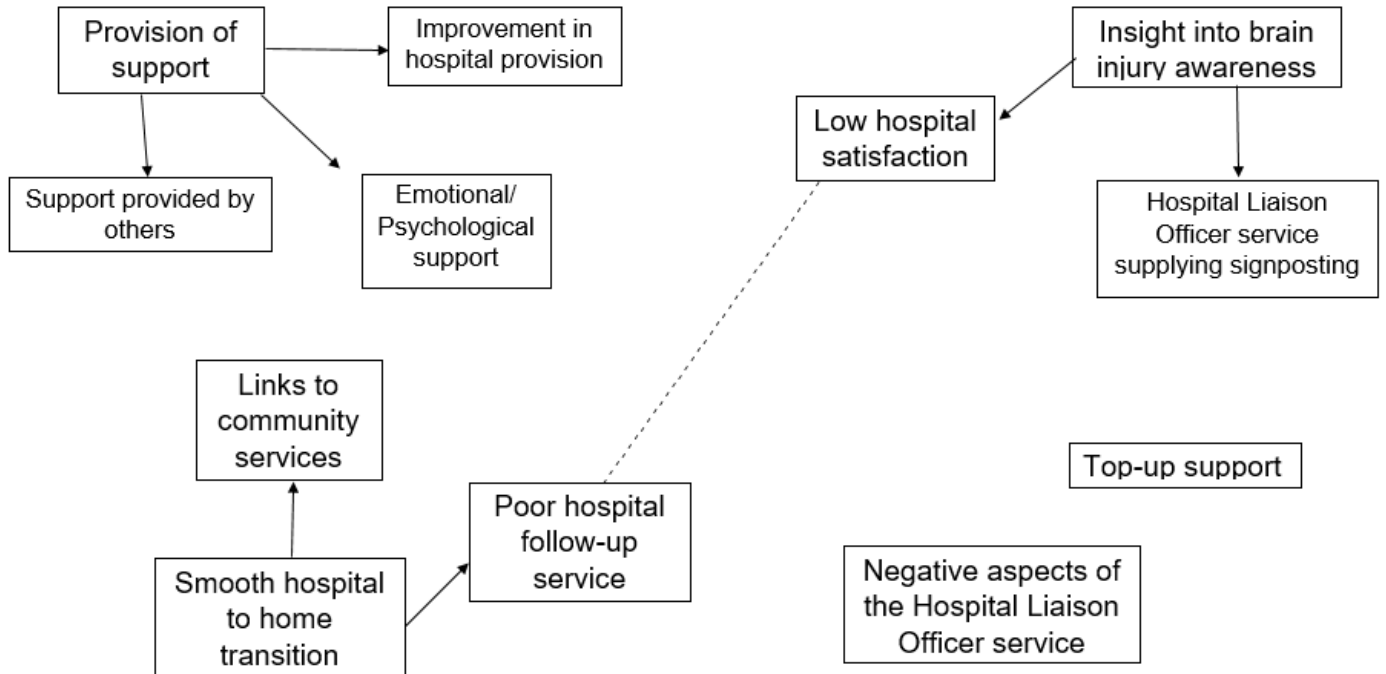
Provision of support

Improvement in hospital provision

Support provided by others

Emotional/ Psychological support

Insight into brain injury awareness

Low hospital satisfaction

Hospital Liaison Officer service supplying signposting

Links to community services

Top-up support

Poor hospital follow-up service

Smooth hospital to home transition

Negative aspects of the Hospital Liaison Officer service